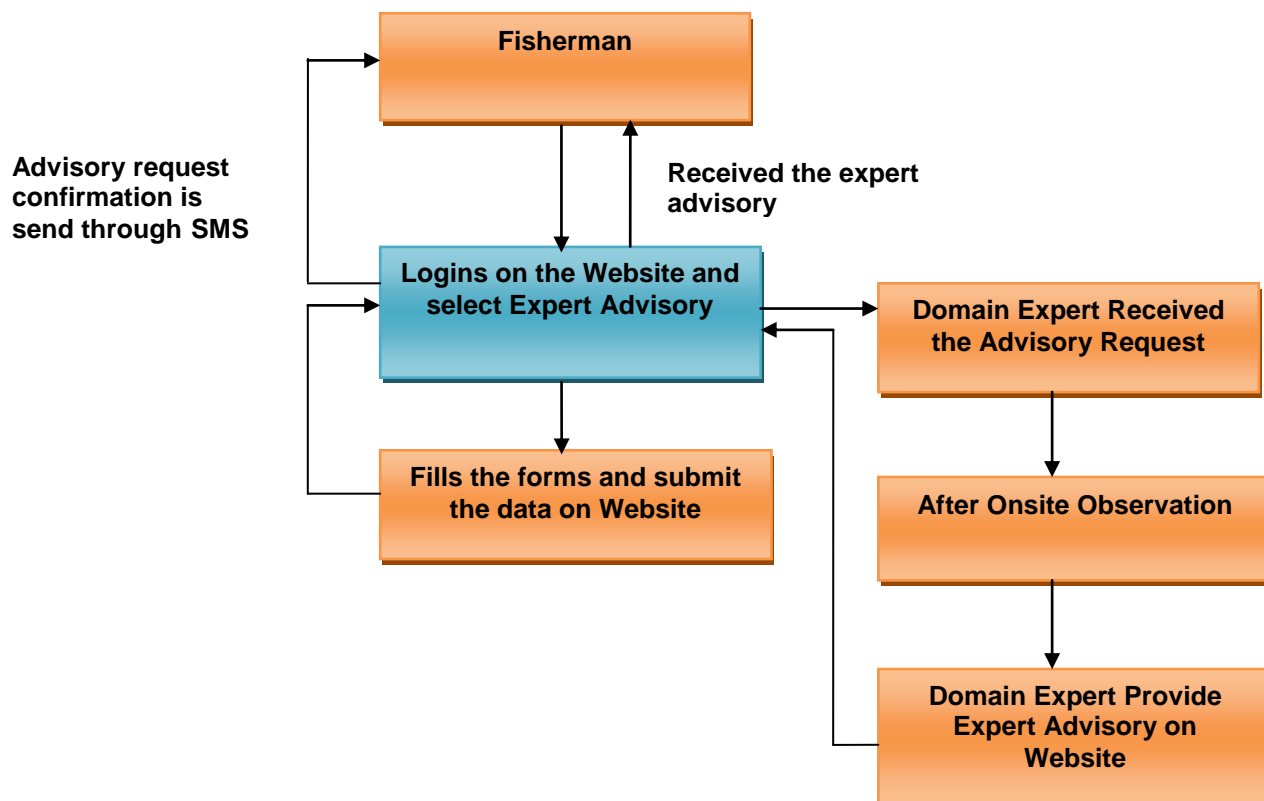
Fisherman

Advisory request confirmation is send through SMS

Received the expert advisory

Logins on the Website and select Expert Advisory

Domain Expert Received the Advisory Request

Fills the forms and submit the data on Website

After Onsite Observation

Domain Expert Provide Expert Advisory on Website